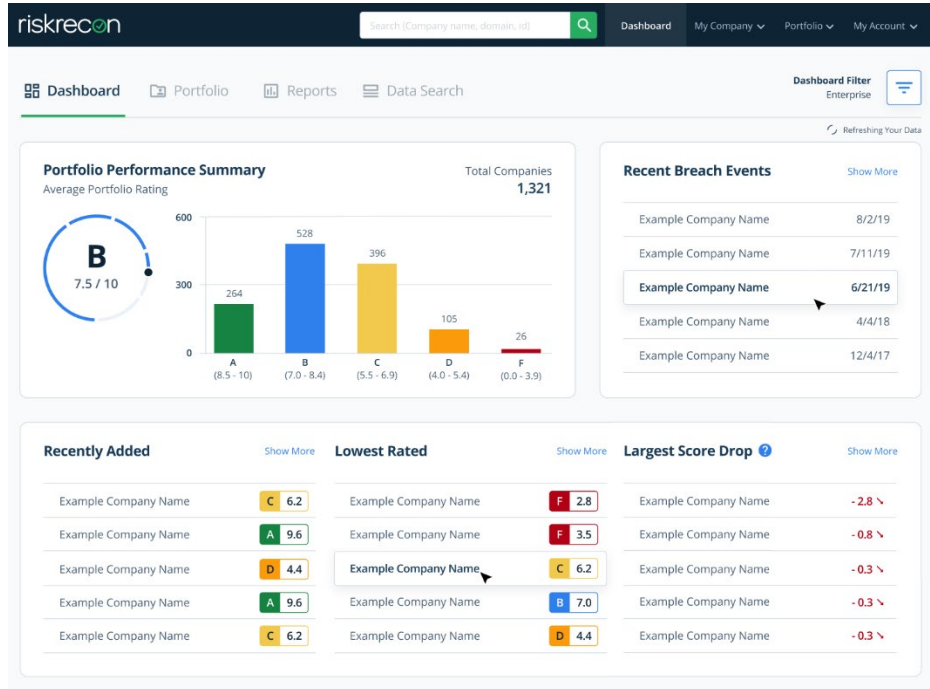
riskrecon

Search (Company name, domain, id)

Dashboard My Company ⌄ Portfolio ⌄ My Account ⌄

Dashboard Portfolio Reports Data Search

Dashboard Filter
Enterprise

Refreshing Your Data

Portfolio Performance Summary
Average Portfolio Rating

Total Companies
1,321

B
7.5 / 10

600
300
0

528
396
264
105
26

A (8.5 - 10)
B (7.0 - 8.4)
C (5.5 - 6.9)
D (4.0 - 5.4)
F (0.0 - 3.9)

Recent Breach Events Show More

| | |
|---|---|
| Example Company Name | 8/2/19 |
| Example Company Name | 7/11/19 |
| Example Company Name | 6/21/19 |
| Example Company Name | 4/4/18 |
| Example Company Name | 12/4/17 |

Recently Added Show More

| | |
|---|---|
| Example Company Name | C 6.2 |
| Example Company Name | A 9.6 |
| Example Company Name | D 4.4 |
| Example Company Name | A 9.6 |
| Example Company Name | C 6.2 |

Lowest Rated Show More

| | |
|---|---|
| Example Company Name | F 2.8 |
| Example Company Name | F 3.5 |
| Example Company Name | C 6.2 |
| Example Company Name | B 7.0 |
| Example Company Name | D 4.4 |

Largest Score Drop Show More

| | |
|---|---|
| Example Company Name | - 2.8 |
| Example Company Name | - 0.8 |
| Example Company Name | - 0.3 |
| Example Company Name | - 0.3 |
| Example Company Name | - 0.3 |